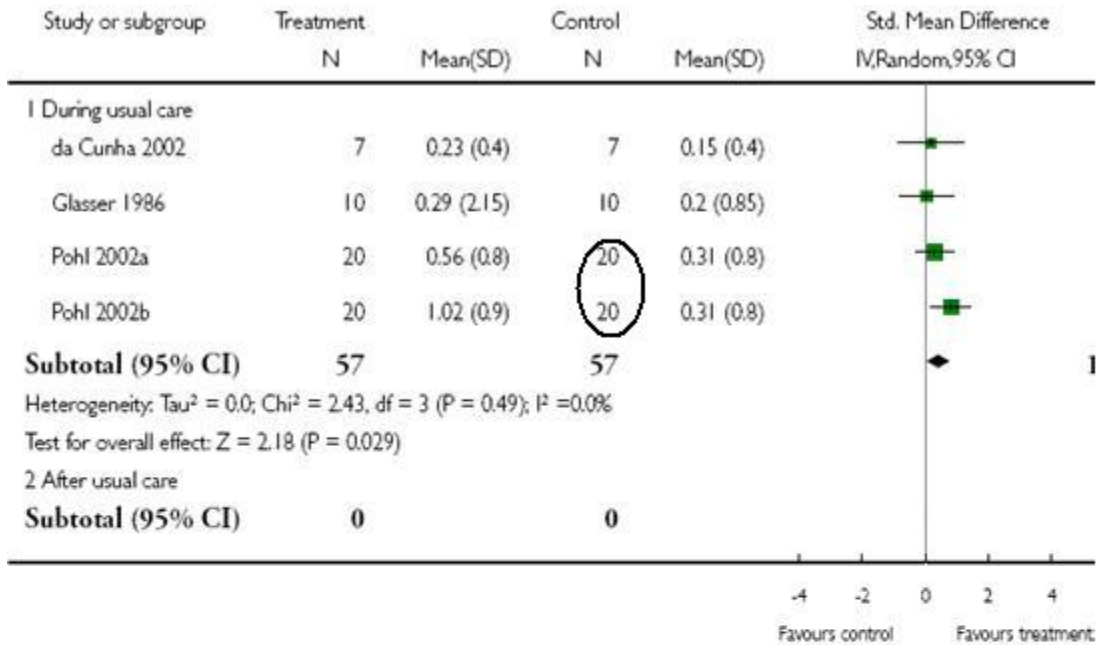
| Study or subgroup | Treatment N | Mean(SD) | Control N | Mean(SD) | Std. Mean Difference IV,Random,95% CI |
|---|---|---|---|---|---|
| 1 During usual care | | | | | |
| da Cunha 2002 | 7 | 0.23 (0.4) | 7 | 0.15 (0.4) | |
| Glasser 1986 | 10 | 0.29 (2.15) | 10 | 0.2 (0.85) | |
| Pohl 2002a | 20 | 0.56 (0.8) | 20 | 0.31 (0.8) | |
| Pohl 2002b | 20 | 1.02 (0.9) | 20 | 0.31 (0.8) | |
| **Subtotal (95% CI)** | **57** | | **57** | | 1 |

Heterogeneity: Tau² = 0.0; Chi² = 2.43, df = 3 (P = 0.49); I² =0.0%

Test for overall effect: Z = 2.18 (P = 0.029)

2 After usual care

| **Subtotal (95% CI)** | **0** | | **0** | | |
|---|---|---|---|---|---|

-4 -2 0 2 4

Favours control Favours treatment